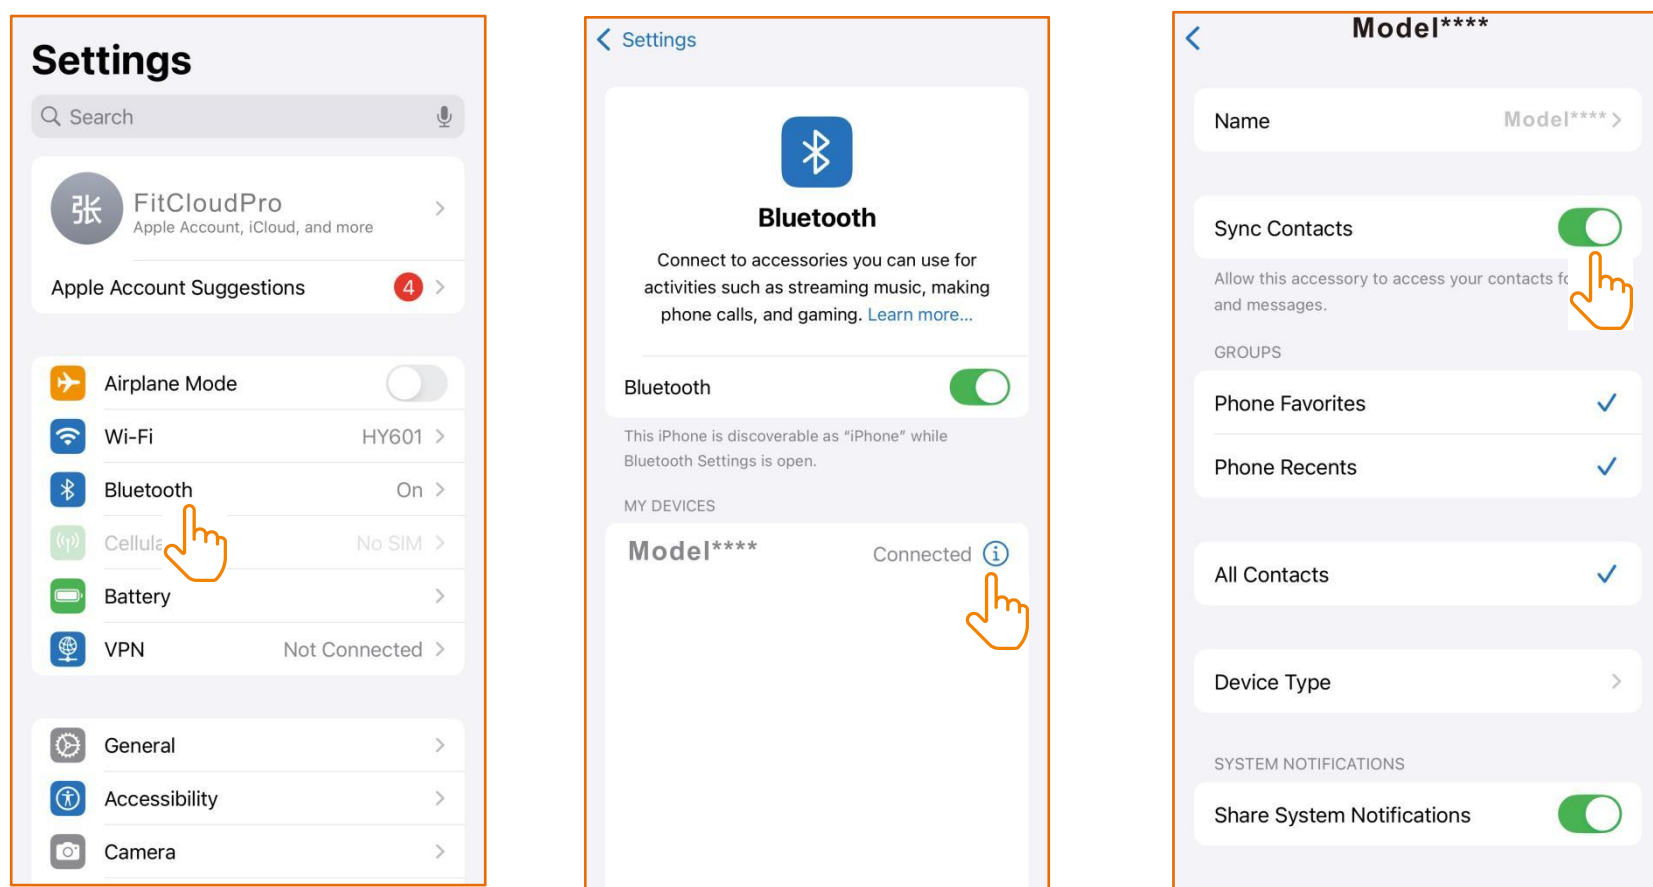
Settings

Search

张 FitCloudPro
Apple Account, iCloud, and more

Apple Account Suggestions 4

Airplane Mode

Wi-Fi HY601

Bluetooth On

Cellula No SIM

Battery

VPN Not Connected

General

Accessibility

Camera

Settings

Bluetooth

Connect to accessories you can use for activities such as streaming music, making phone calls, and gaming. Learn more...

Bluetooth

This iPhone is discoverable as "iPhone" while Bluetooth Settings is open.

MY DEVICES

Model**** Connected

Model****

Name Model****

Sync Contacts

Allow this accessory to access your contacts f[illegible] and messages.

GROUPS

Phone Favorites

Phone Recents

All Contacts

Device Type

SYSTEM NOTIFICATIONS

Share System Notifications